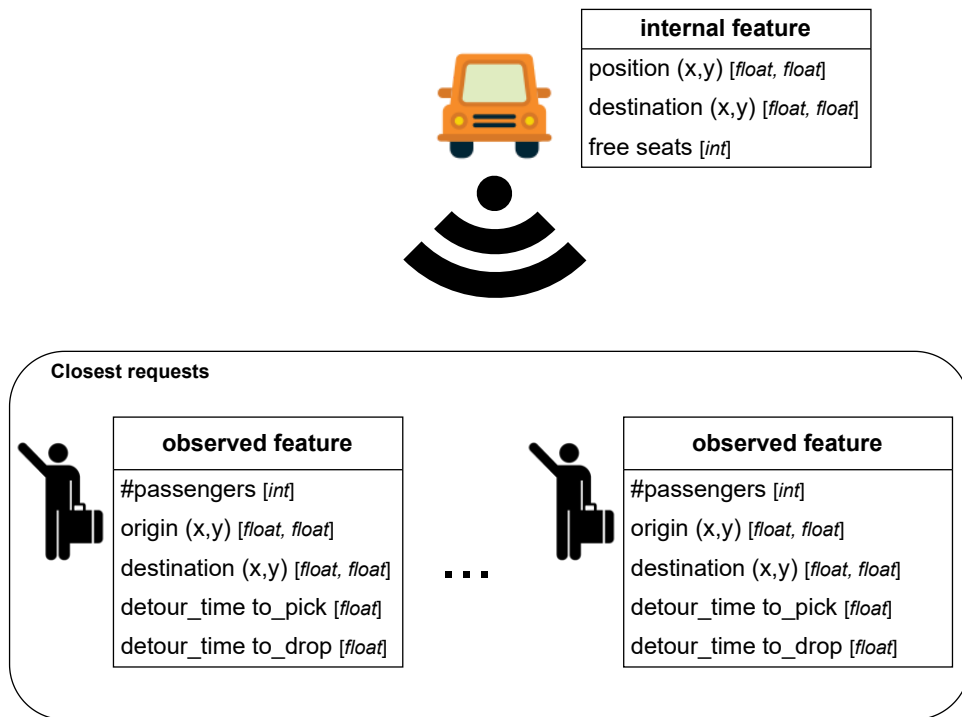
| internal feature |
|---|
| position (x,y) [*float, float*] |
| destination (x,y) [*float, float*] |
| free seats [*int*] |

Closest requests

| observed feature |
|---|
| #passengers [*int*] |
| origin (x,y) [*float, float*] |
| destination (x,y) [*float, float*] |
| detour_time to_pick [*float*] |
| detour_time to_drop [*float*] |

...

| observed feature |
|---|
| #passengers [*int*] |
| origin (x,y) [*float, float*] |
| destination (x,y) [*float, float*] |
| detour_time to_pick [*float*] |
| detour_time to_drop [*float*] |